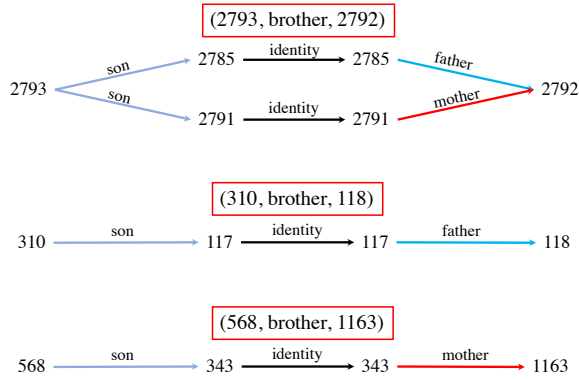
(2793, brother, 2792)

2793 son 2785 identity 2785 father 2792
son 2791 identity 2791 mother

(310, brother, 118)

310 son 117 identity 117 father 118

(568, brother, 1163)

568 son 343 identity 343 mother 1163